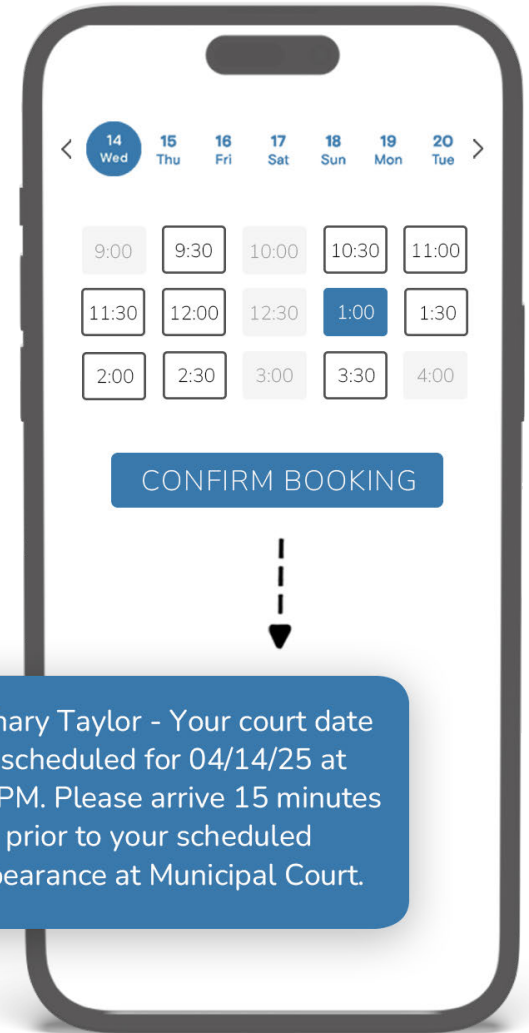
<

14
Wed

15
Thu

16
Fri

17
Sat

18
Sun

19
Mon

20
Tue

>

| 9:00 | 9:30 | 10:00 | 10:30 | 11:00 |
|---|---|---|---|---|
| 11:30 | 12:00 | 12:30 | 1:00 | 1:30 |
| 2:00 | 2:30 | 3:00 | 3:30 | 4:00 |

CONFIRM BOOKING

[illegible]nary Taylor - Your court date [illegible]scheduled for 04/14/25 at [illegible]PM. Please arrive 15 minutes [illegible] prior to your scheduled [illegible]pearance at Municipal Court.